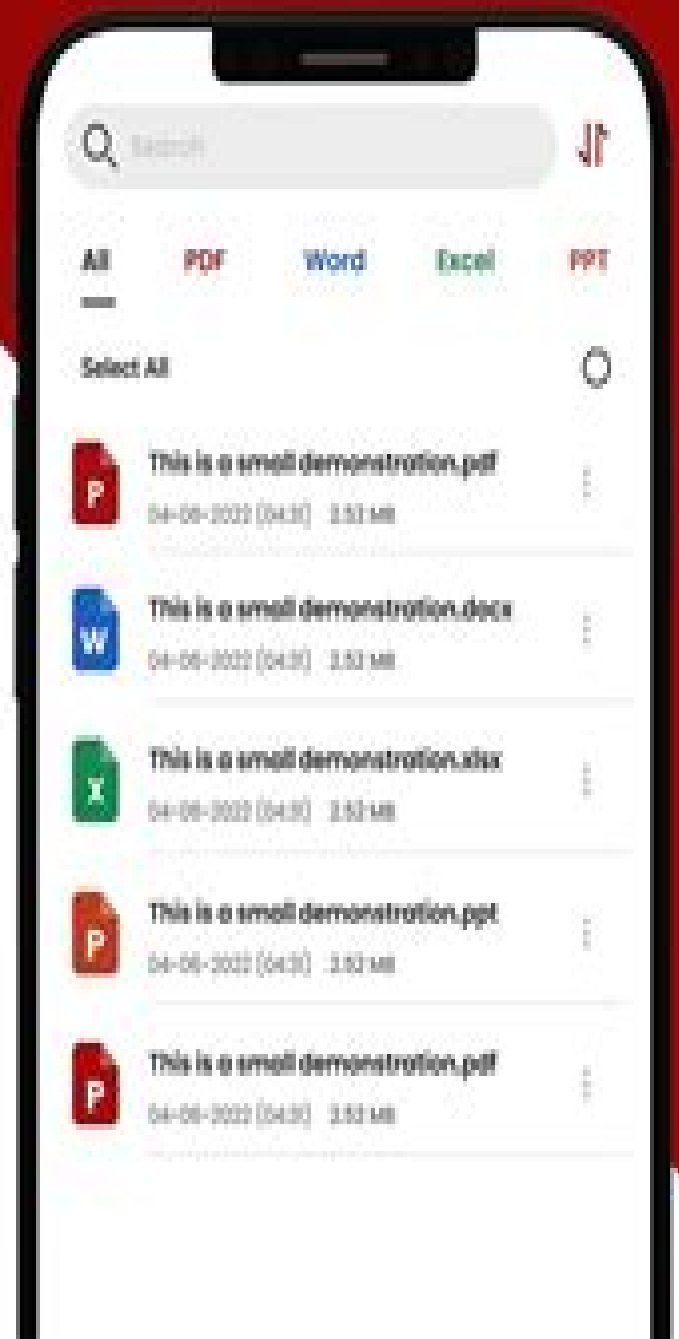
Search

All PDF Word Excel PPT

Select All

P This is a small demonstration.pdf
04-08-2022 [04:31] 3.53 MB

W This is a small demonstration.docx
04-08-2022 [04:31] 3.53 MB

X This is a small demonstration.xlsx
04-08-2022 [04:31] 3.53 MB

P This is a small demonstration.ppt
04-08-2022 [04:31] 3.53 MB

P This is a small demonstration.pdf
04-08-2022 [04:31] 3.53 MB